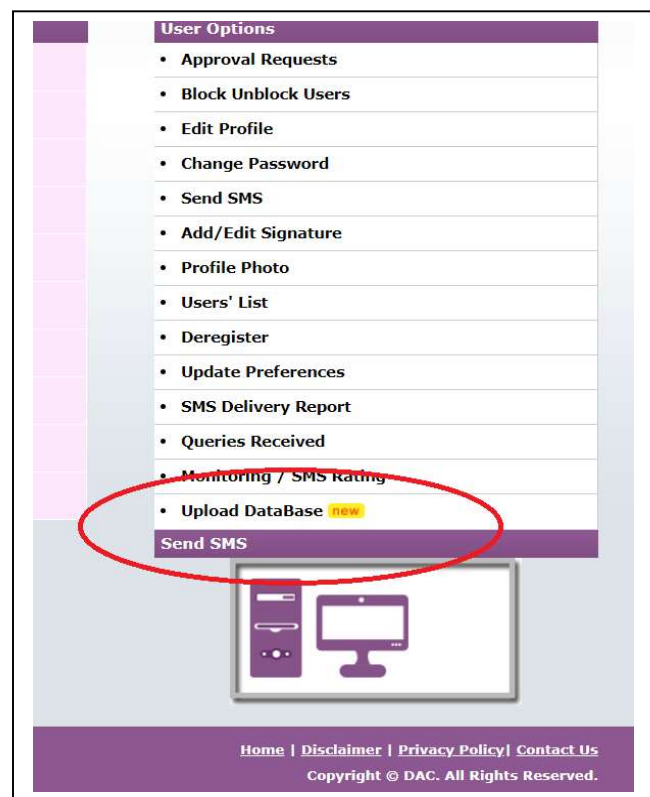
User Options

- Approval Requests
- Block Unblock Users
- Edit Profile
- Change Password
- Send SMS
- Add/Edit Signature
- Profile Photo
- Users' List
- Deregister
- Update Preferences
- SMS Delivery Report
- Queries Received
- Monitoring / SMS Rating
- Upload DataBase new

Send SMS

Home | Disclaimer | Privacy Policy| Contact Us
Copyright © DAC. All Rights Reserved.